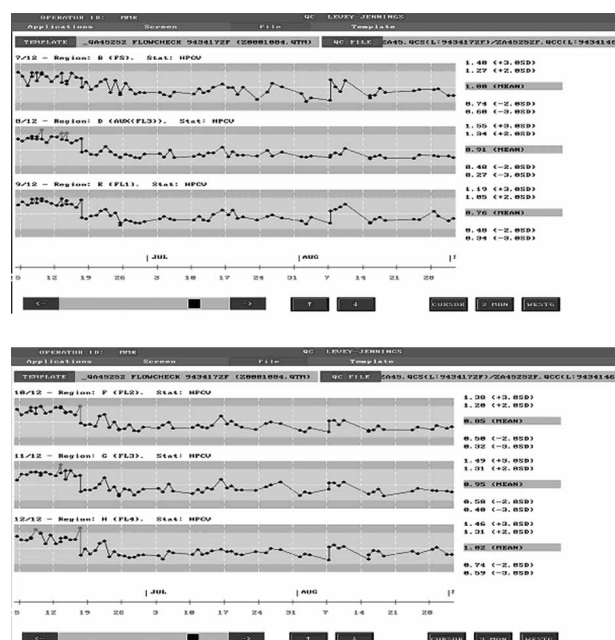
OPERATOR ID: MMK QC LEVEY-JENNINGS
Applications Screen File Template

TEMPLATE _QA4525Z FLOWCHECK 9434172F (Z0081084.QTM) QC FILE ZA45.QCS(L:9434172F)/ZA4525ZF.QCC(L:9434146

7/12 - Region: B (FS). Stat: HPCV
1.40 (+3.0SD)
1.27 (+2.0SD)
1.00 (MEAN)
0.74 (-2.0SD)
0.60 (-3.0SD)

8/12 - Region: D (AUX(FL3)). Stat: HPCV
1.55 (+3.0SD)
1.34 (+2.0SD)
0.91 (MEAN)
0.48 (-2.0SD)
0.27 (-3.0SD)

9/12 - Region: E (FL1). Stat: HPCV
1.19 (+3.0SD)
1.05 (+2.0SD)
0.76 (MEAN)
0.48 (-2.0SD)
0.34 (-3.0SD)

JUL AUG
5 12 19 26 3 10 17 24 31 7 14 21 28

< > ↑ ↓ CURSOR 2 MON WESTG

OPERATOR ID: MMK QC LEVEY-JENNINGS
Applications Screen File Template

TEMPLATE _QA4525Z FLOWCHECK 9434172F (Z0081084.QTM) QC FILE ZA45.QCS(L:9434172F)/ZA4525ZF.QCC(L:9434146

10/12 - Region: F (FL2). Stat: HPCV
1.38 (+3.0SD)
1.20 (+2.0SD)
0.85 (MEAN)
0.50 (-2.0SD)
0.32 (-3.0SD)

11/12 - Region: G (FL3). Stat: HPCV
1.49 (+3.0SD)
1.31 (+2.0SD)
0.95 (MEAN)
0.58 (-2.0SD)
0.40 (-3.0SD)

12/12 - Region: H (FL4). Stat: HPCV
1.46 (+3.0SD)
1.31 (+2.0SD)
1.02 (MEAN)
0.74 (-2.0SD)
0.59 (-3.0SD)

JUL AUG
5 12 19 26 3 10 17 24 31 7 14 21 28

< > ↑ ↓ CURSOR 2 MON WESTG